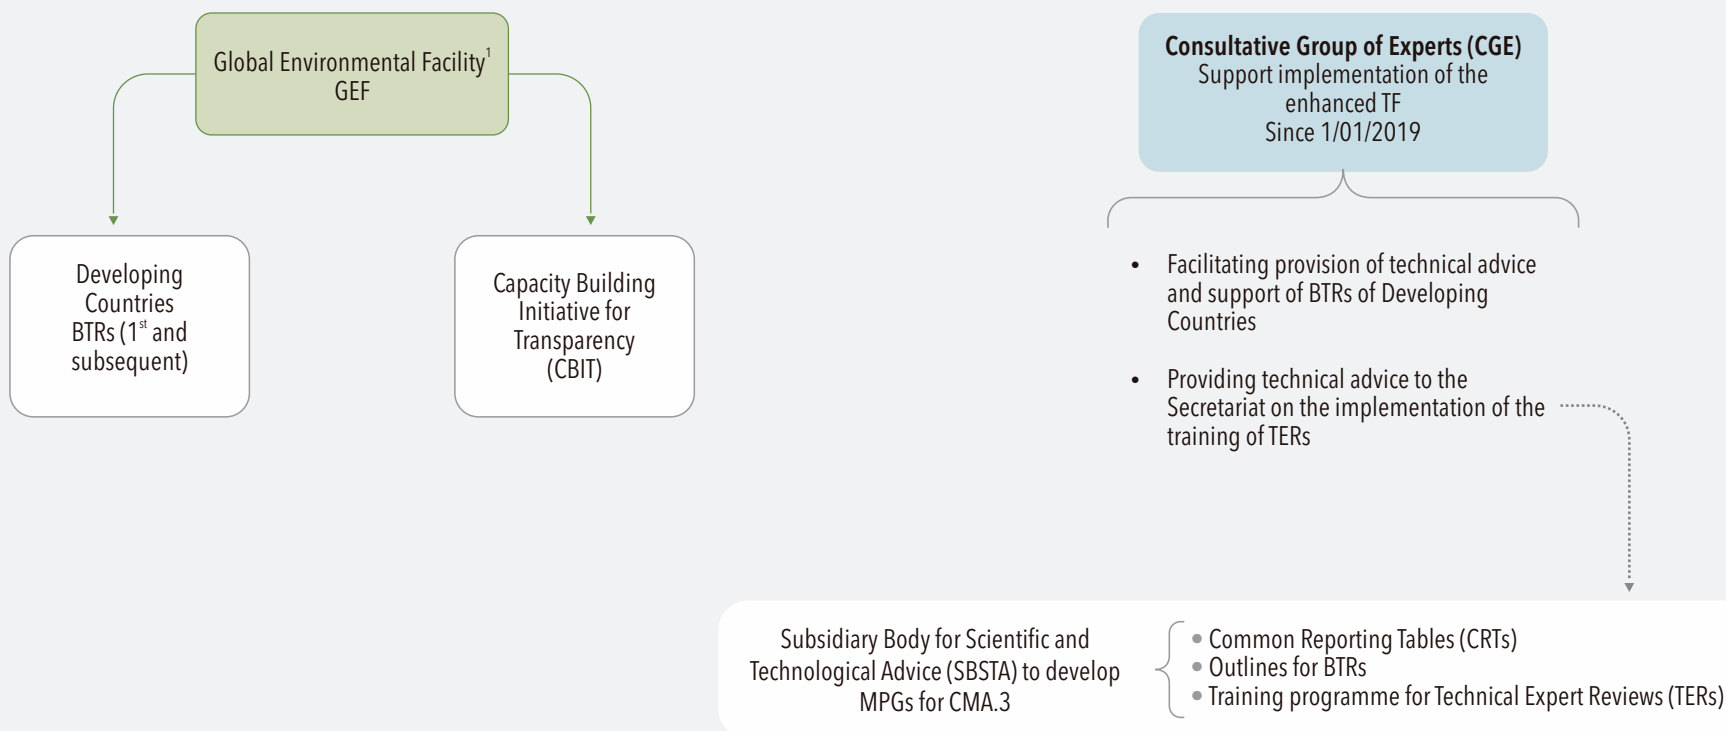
Global Environmental Facility$^1$
GEF

Developing Countries BTRs (1$^{st}$ and subsequent)

Capacity Building Initiative for Transparency (CBIT)

**Consultative Group of Experts (CGE)**
Support implementation of the enhanced TF
Since 1/01/2019

• Facilitating provision of technical advice and support of BTRs of Developing Countries

• Providing technical advice to the Secretariat on the implementation of the training of TERs

Subsidiary Body for Scientific and Technological Advice (SBSTA) to develop MPGs for CMA.3

• Common Reporting Tables (CRTs)
• Outlines for BTRs
• Training programme for Technical Expert Reviews (TERs)